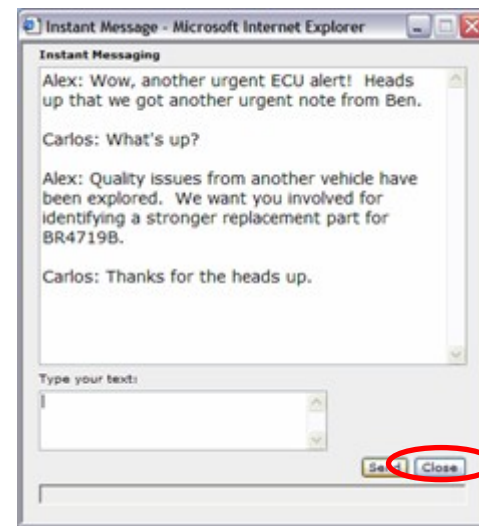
Instant Message - Microsoft Internet Explorer

Instant Messaging

Alex: Wow, another urgent ECU alert! Heads up that we got another urgent note from Ben.

Carlos: What's up?

Alex: Quality issues from another vehicle have been explored. We want you involved for identifying a stronger replacement part for BR4719B.

Carlos: Thanks for the heads up.

Type your text:

Send Close